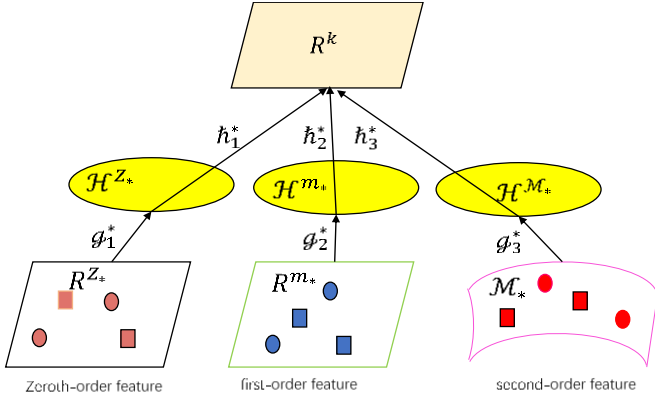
$R^k$

$\hbar_1^*$ $\hbar_2^*$ $\hbar_3^*$

$\mathcal{H}^{Z_*}$ $\mathcal{H}^{m_*}$ $\mathcal{H}^{\mathcal{M}_*}$

$g_1^*$ $g_2^*$ $g_3^*$

$R^{Z_*}$ $R^{m_*}$ $\mathcal{M}_*$

Zeroth-order feature first-order feature second-order feature